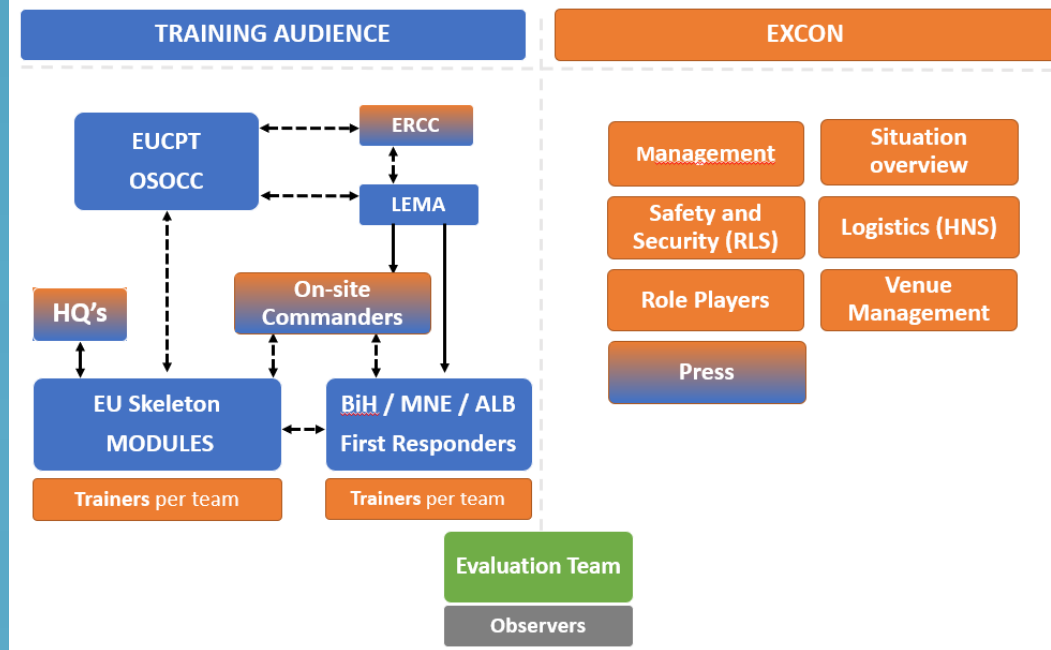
TRAINING AUDIENCE

EXCON

EUCPT
OSOCC

ERCC

LEMA

HQ's

On-site Commanders

EU Skeleton
MODULES

BiH / MNE / ALB
First Responders

Trainers per team

Trainers per team

Management

Situation overview

Safety and Security (RLS)

Logistics (HNS)

Role Players

Venue Management

Press

Evaluation Team

Observers